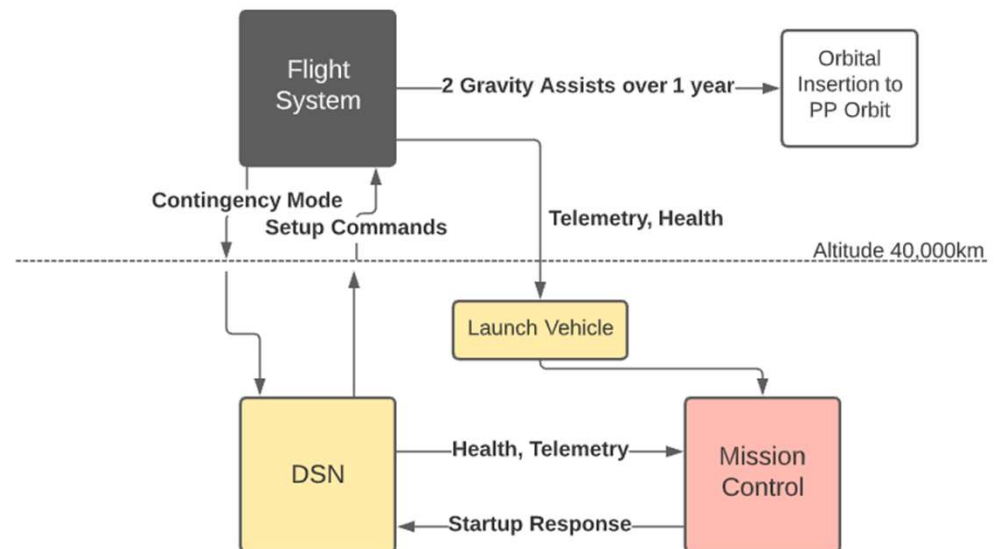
Flight System

2 Gravity Assists over 1 year

Orbital Insertion to PP Orbit

Contingency Mode

Setup Commands

Telemetry, Health

Altitude 40,000km

Launch Vehicle

DSN

Health, Telemetry

Mission Control

Startup Response